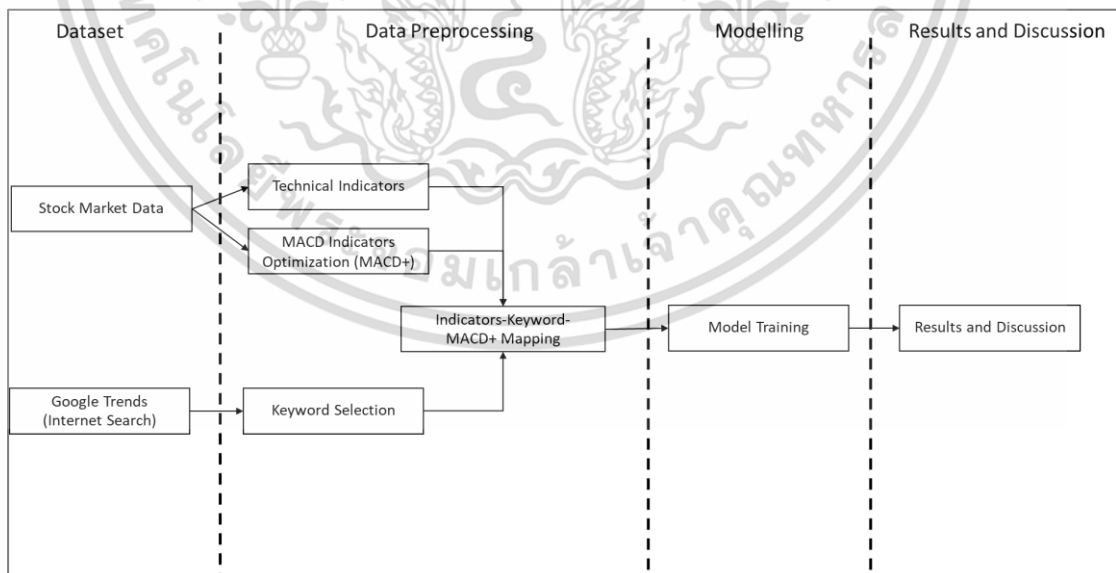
Dataset

Data Preprocessing

Modelling

Results and Discussion

Stock Market Data

Technical Indicators

MACD Indicators Optimization (MACD+)

Indicators-Keyword-MACD+ Mapping

Model Training

Results and Discussion

Google Trends (Internet Search)

Keyword Selection

มเกล้าเจ้าคุณทหาร